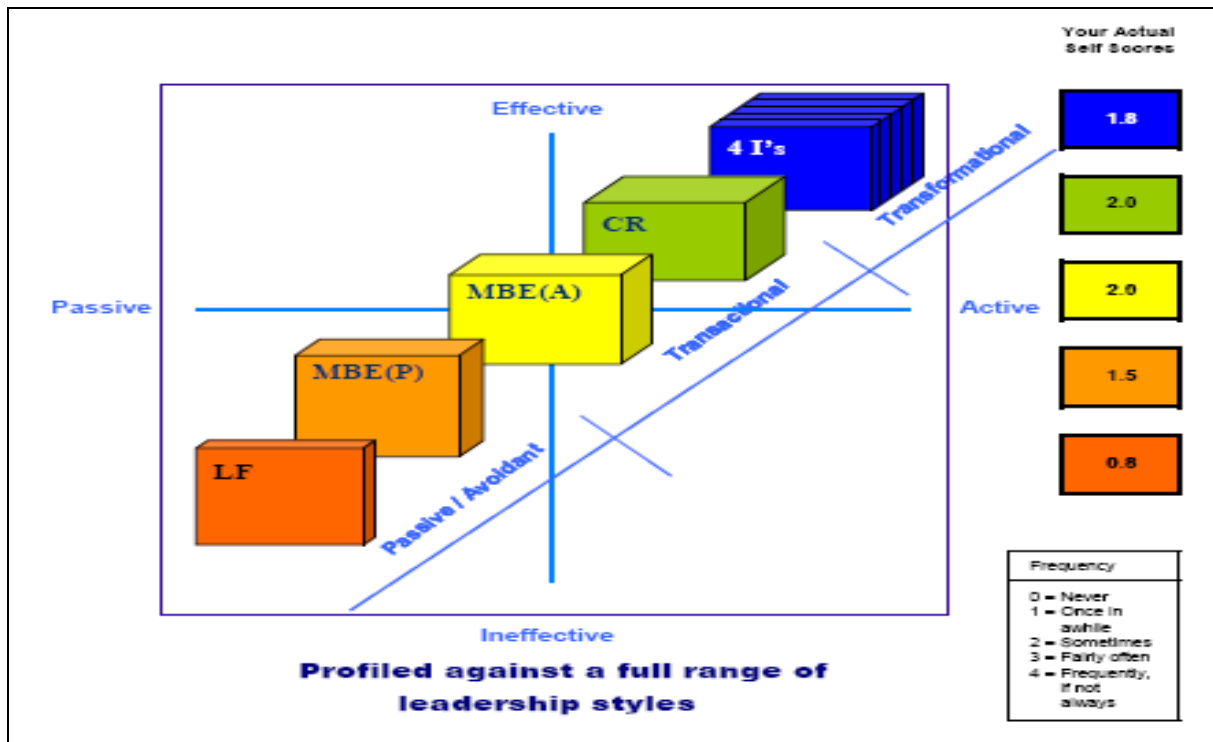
Your Actual Self Scores

Effective

4 I's

CR

MBE(A)

MBE(P)

LF

Passive

Active

Transformational

Transactional

Passive / Avoidant

Ineffective

1.8

2.0

2.0

1.5

0.8

Frequency

0 = Never
1 = Once in awhile
2 = Sometimes
3 = Fairly often
4 = Frequently, if not always

Profiled against a full range of leadership styles